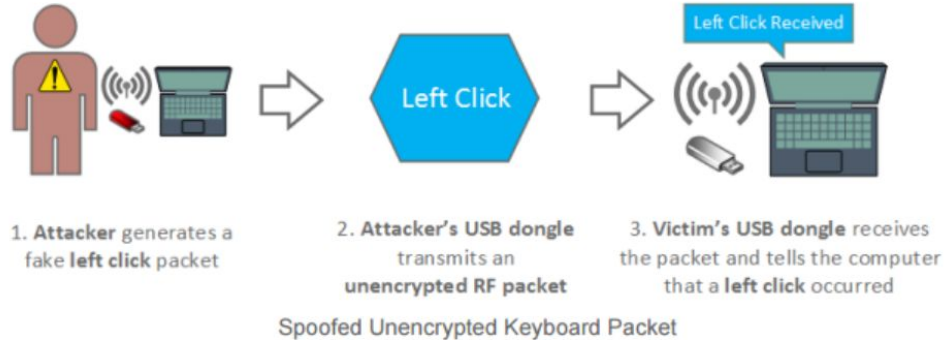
Left Click Received

Left Click

1. Attacker generates a fake left click packet

2. Attacker's USB dongle transmits an unencrypted RF packet

3. Victim's USB dongle receives the packet and tells the computer that a left click occurred

Spoofed Unencrypted Keyboard Packet